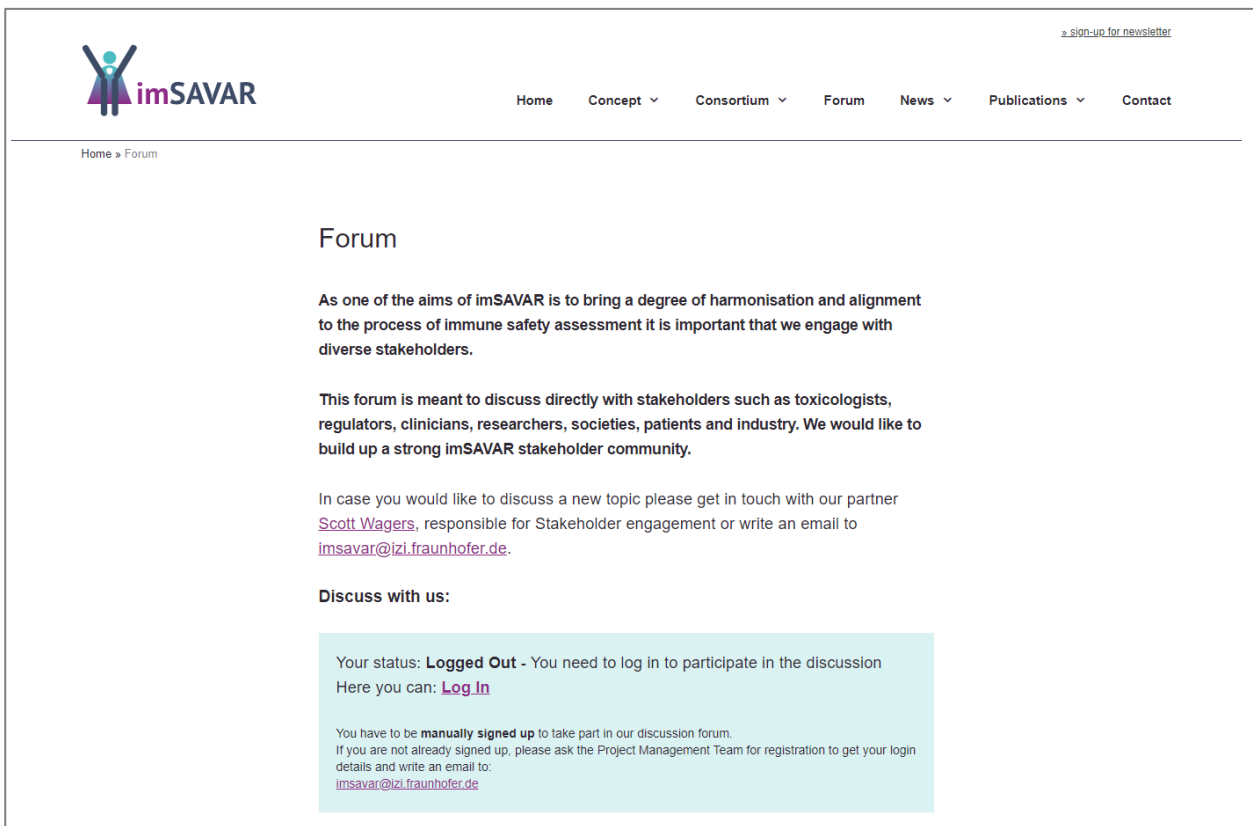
» sign-up for newsletter

imSAVAR

Home Concept Consortium Forum News Publications Contact

Home » Forum

Forum

As one of the aims of imSAVAR is to bring a degree of harmonisation and alignment to the process of immune safety assessment it is important that we engage with diverse stakeholders.

This forum is meant to discuss directly with stakeholders such as toxicologists, regulators, clinicians, researchers, societies, patients and industry. We would like to build up a strong imSAVAR stakeholder community.

In case you would like to discuss a new topic please get in touch with our partner Scott Wagers, responsible for Stakeholder engagement or write an email to imsavar@izi.fraunhofer.de.

Discuss with us:

Your status: Logged Out - You need to log in to participate in the discussion
Here you can: Log In

You have to be manually signed up to take part in our discussion forum.
If you are not already signed up, please ask the Project Management Team for registration to get your login details and write an email to:
imsavar@izi.fraunhofer.de